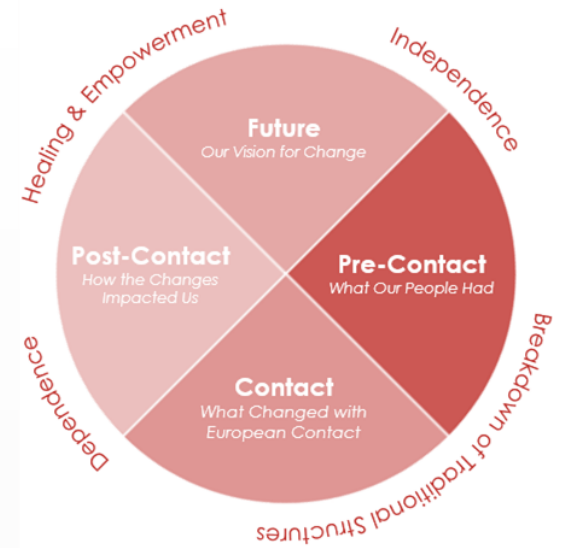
Healing & Empowerment

Independence

Future
Our Vision for Change

Post-Contact
How the Changes Impacted Us

Pre-Contact
What Our People Had

Contact
What Changed with European Contact

Dependence

Breakdown of Traditional Structures